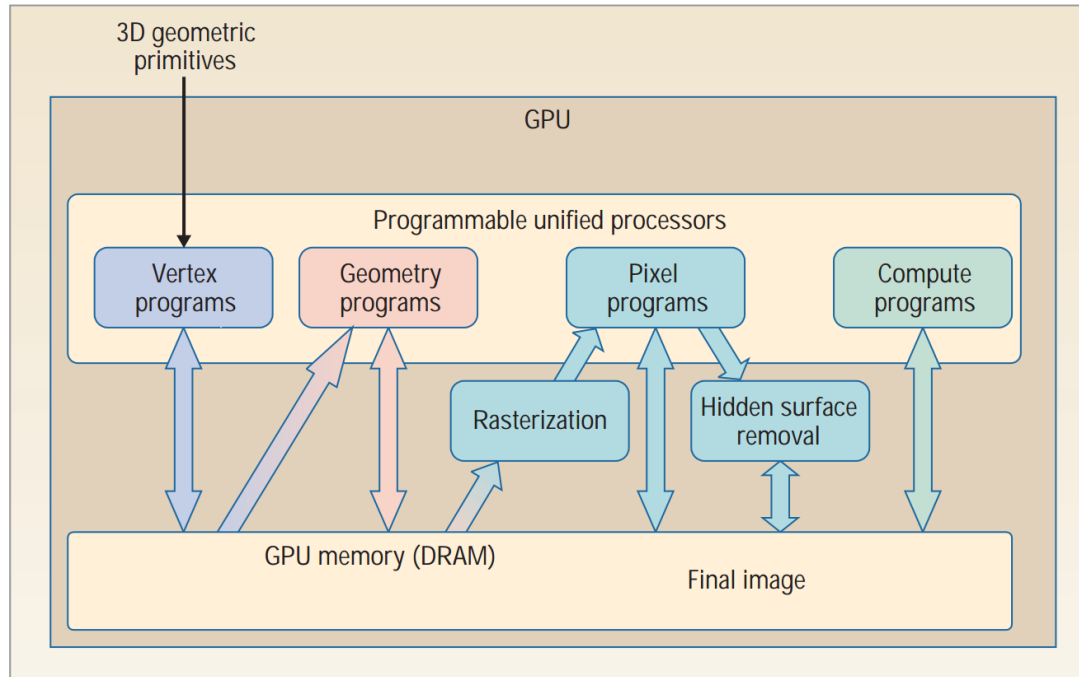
3D geometric primitives

GPU

Programmable unified processors

Vertex programs

Geometry programs

Pixel programs

Compute programs

Rasterization

Hidden surface removal

GPU memory (DRAM)

Final image